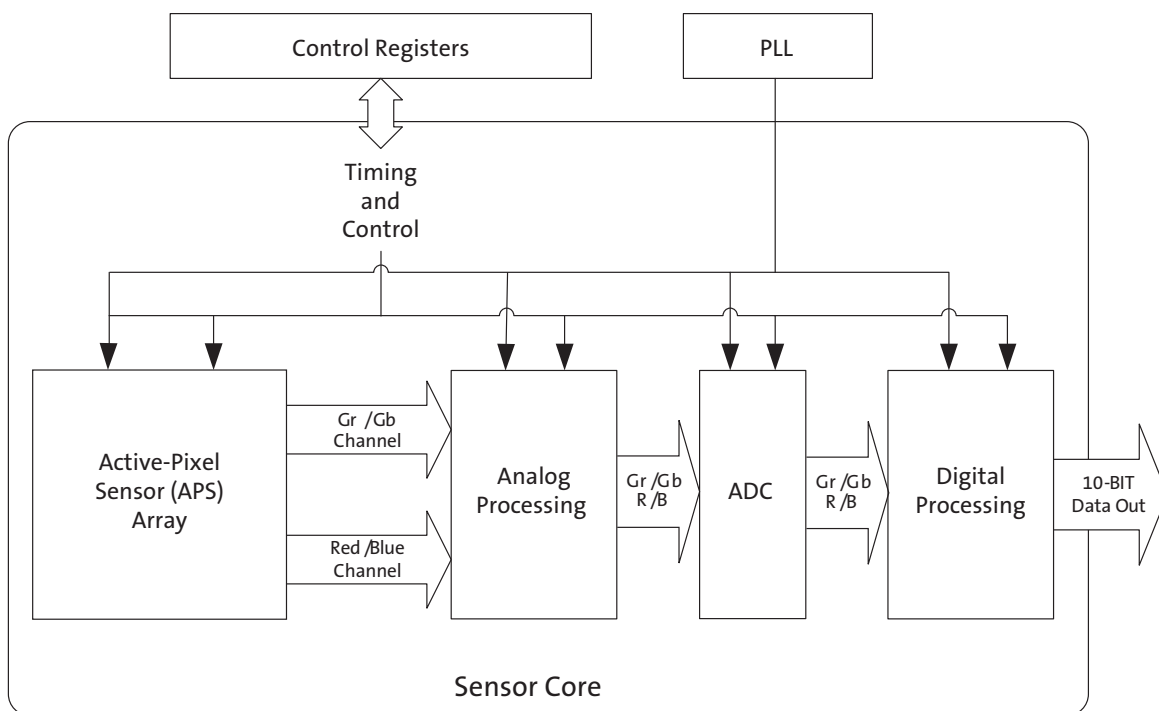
Control Registers

PLL

Timing and Control

Active-Pixel Sensor (APS) Array

Gr /Gb Channel

Red /Blue Channel

Analog Processing

Gr /Gb R /B

ADC

Gr /Gb R /B

Digital Processing

10-BIT Data Out

Sensor Core